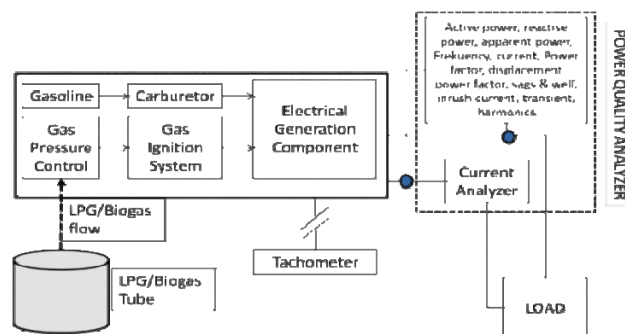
Active power, reactive power, apparent power, Frekuency, current, Power factor, displacement power factor, sags & well, inrush current, transient, harmonics

POWER QUALITY ANALYZER

Gasoline

Carburetor

Gas Pressure Control

Gas Ignition System

Electrical Generation Component

Current Analyzer

LPG/Biogas flow

Tachometer

LPG/Biogas Tube

LOAD